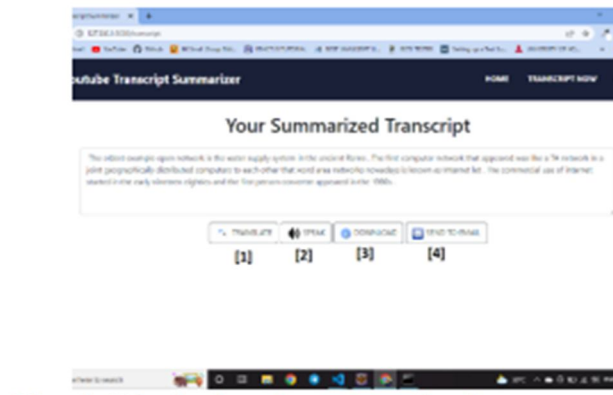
outube Transcript Summarizer

HOME TRANSCRIPT NOW

Your Summarized Transcript

The oldest example open network is the water supply system in the ancient Rome. The first computer network that appeared was like a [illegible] network in a joint geographically distributed computers to each other that word area networks nowadays is known as internet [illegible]. The commercial use of internet started in the early nineteen eighties and the first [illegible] appeared in the 1990s.

TRANSLATE SPEAK DOWNLOAD SEND TO EMAIL

[1] [2] [3] [4]